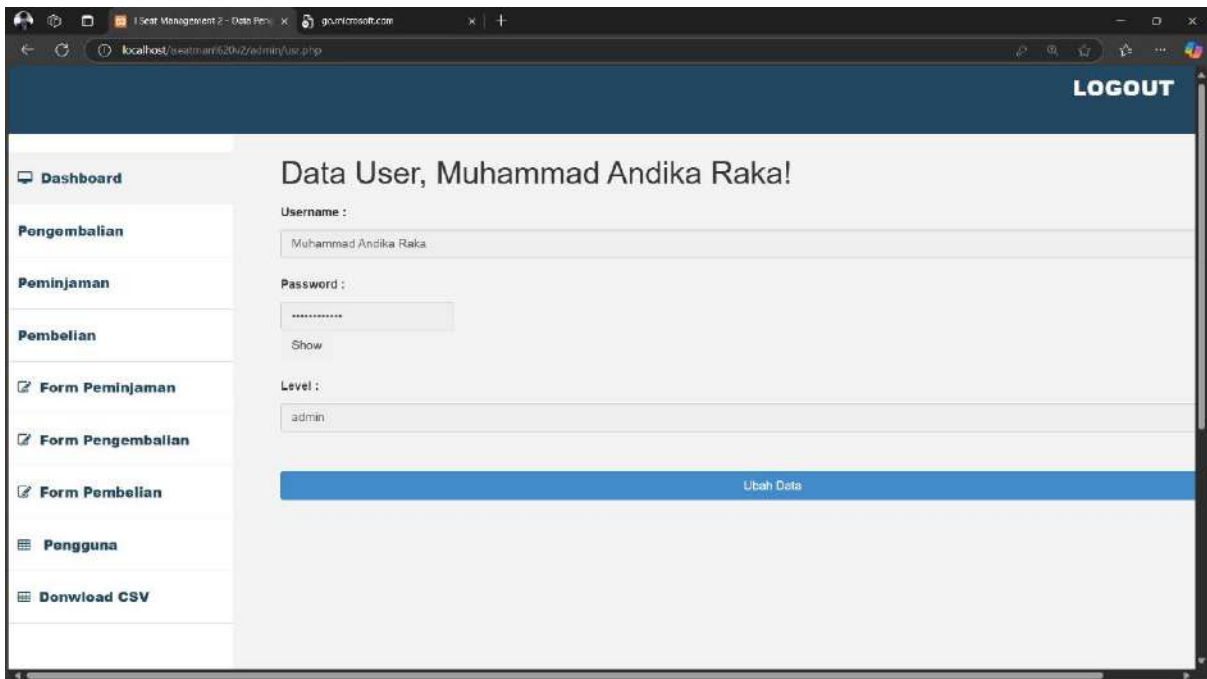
I Seat Management 2 - Data Pen
go.microsoft.com
localhost/seatman620v2/admin/user.php

LOGOUT

Dashboard
Pengembalian
Peminjaman
Pembelian
Form Peminjaman
Form Pengembalian
Form Pembelian
Pengguna
Donwload CSV

Data User, Muhammad Andika Raka!

Username :
Muhammad Andika Raka

Password :
.............
Show

Level :
admin

Ubah Data